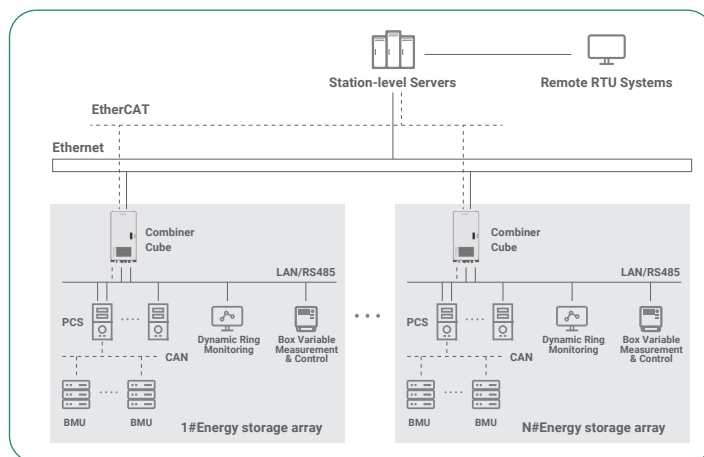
Station-level Servers

Remote RTU Systems

EtherCAT

Ethernet

Combiner Cube

LAN/RS485

PCS

Dynamic Ring Monitoring

Box Variable Measurement & Control

CAN

BMU

BMU

1#Energy storage array

Combiner Cube

LAN/RS485

PCS

Dynamic Ring Monitoring

Box Variable Measurement & Control

CAN

BMU

BMU

N#Energy storage array